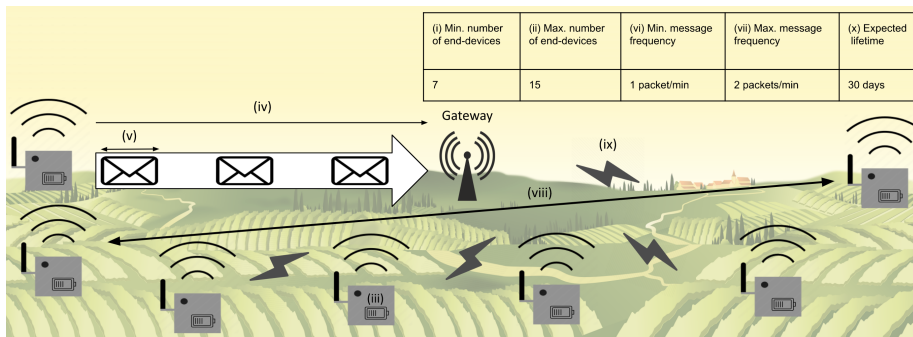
| (i) Min. number of end-devices | (ii) Max. number of end-devices | (vi) Min. message frequency | (vii) Max. message frequency | (x) Expected lifetime |
|---|---|---|---|---|
| 7 | 15 | 1 packet/min | 2 packets/min | 30 days |

(iv)

Gateway

(v)

(ix)

(viii)

(iii)